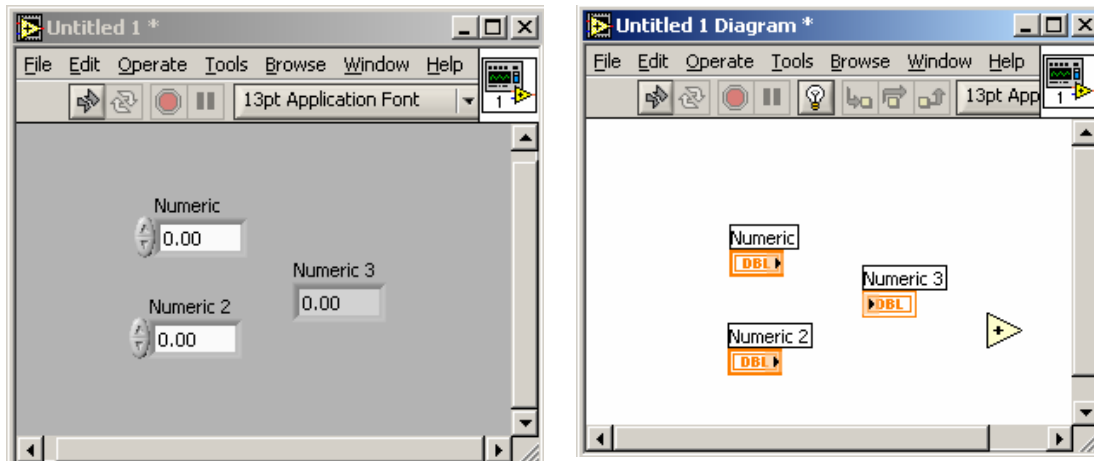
Untitled 1 *

File Edit Operate Tools Browse Window Help

13pt Application Font

1

Numeric

0.00

Numeric 3

0.00

Numeric 2

0.00

Untitled 1 Diagram *

File Edit Operate Tools Browse Window Help

13pt App

1

Numeric

DBL

Numeric 3

DBL

Numeric 2

DBL

+